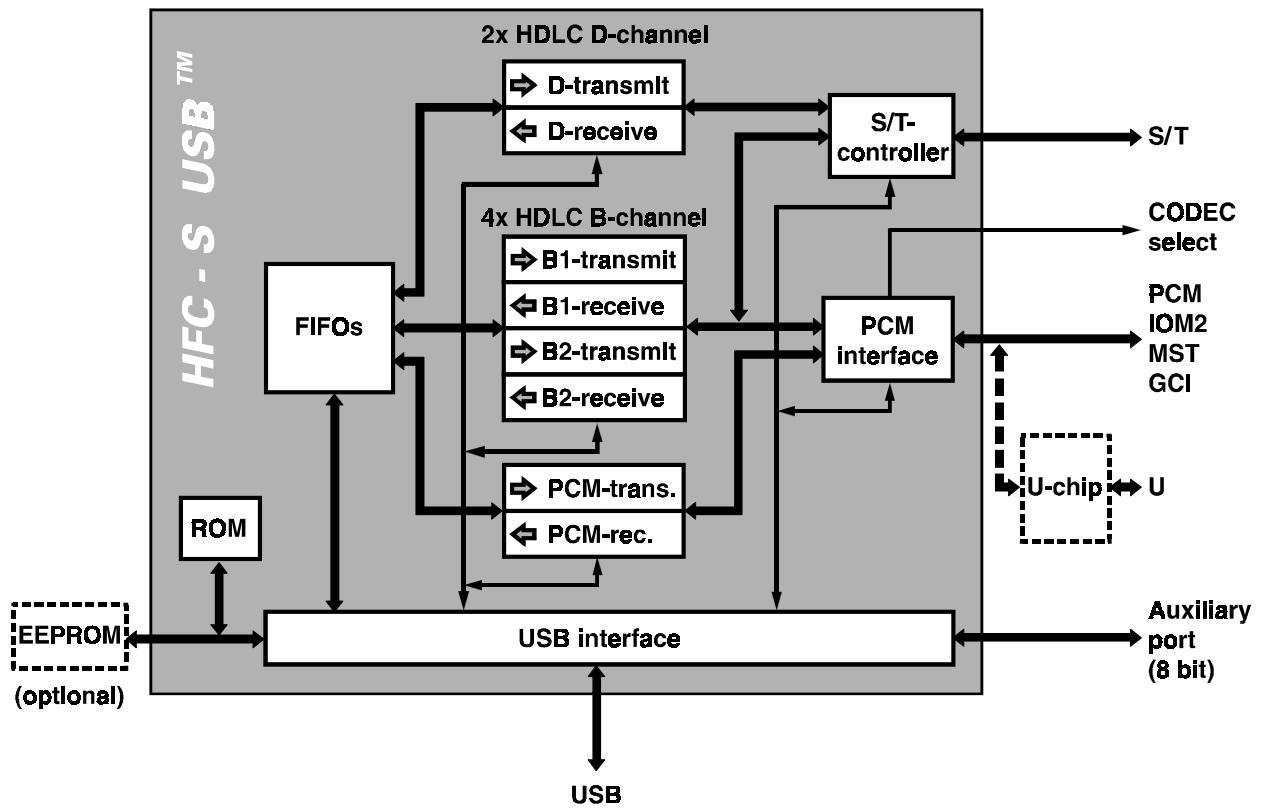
HFC - S USB™

2x HDLC D-channel

D-transmit

D-receive

S/T-controller

S/T

4x HDLC B-channel

CODEC select

B1-transmit

B1-receive

B2-transmit

B2-receive

FIFOs

PCM interface

PCM
IOM2
MST
GCI

U-chip

U

PCM-trans.

PCM-rec.

ROM

EEPROM

(optional)

USB interface

Auxiliary port (8 bit)

USB